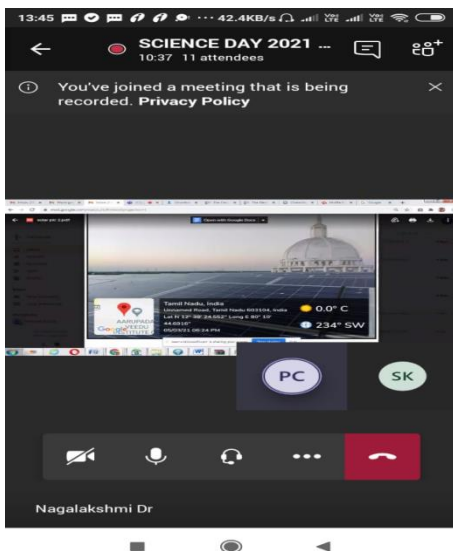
13:45 ··· 42.4KB/s

SCIENCE DAY 2021 ...
10:37 11 attendees

You've joined a meeting that is being recorded. Privacy Policy

Open with Google Docs

Tamil Nadu, India
Unnamed Road, Tamil Nadu 603104, India
Lat N 12° 38' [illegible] Long E 80° 10'
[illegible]
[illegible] 08:24 PM

0.0° C
234° SW

AARUPADAI VEEDU INSTITUTE

PC

SK

Nagalakshmi Dr